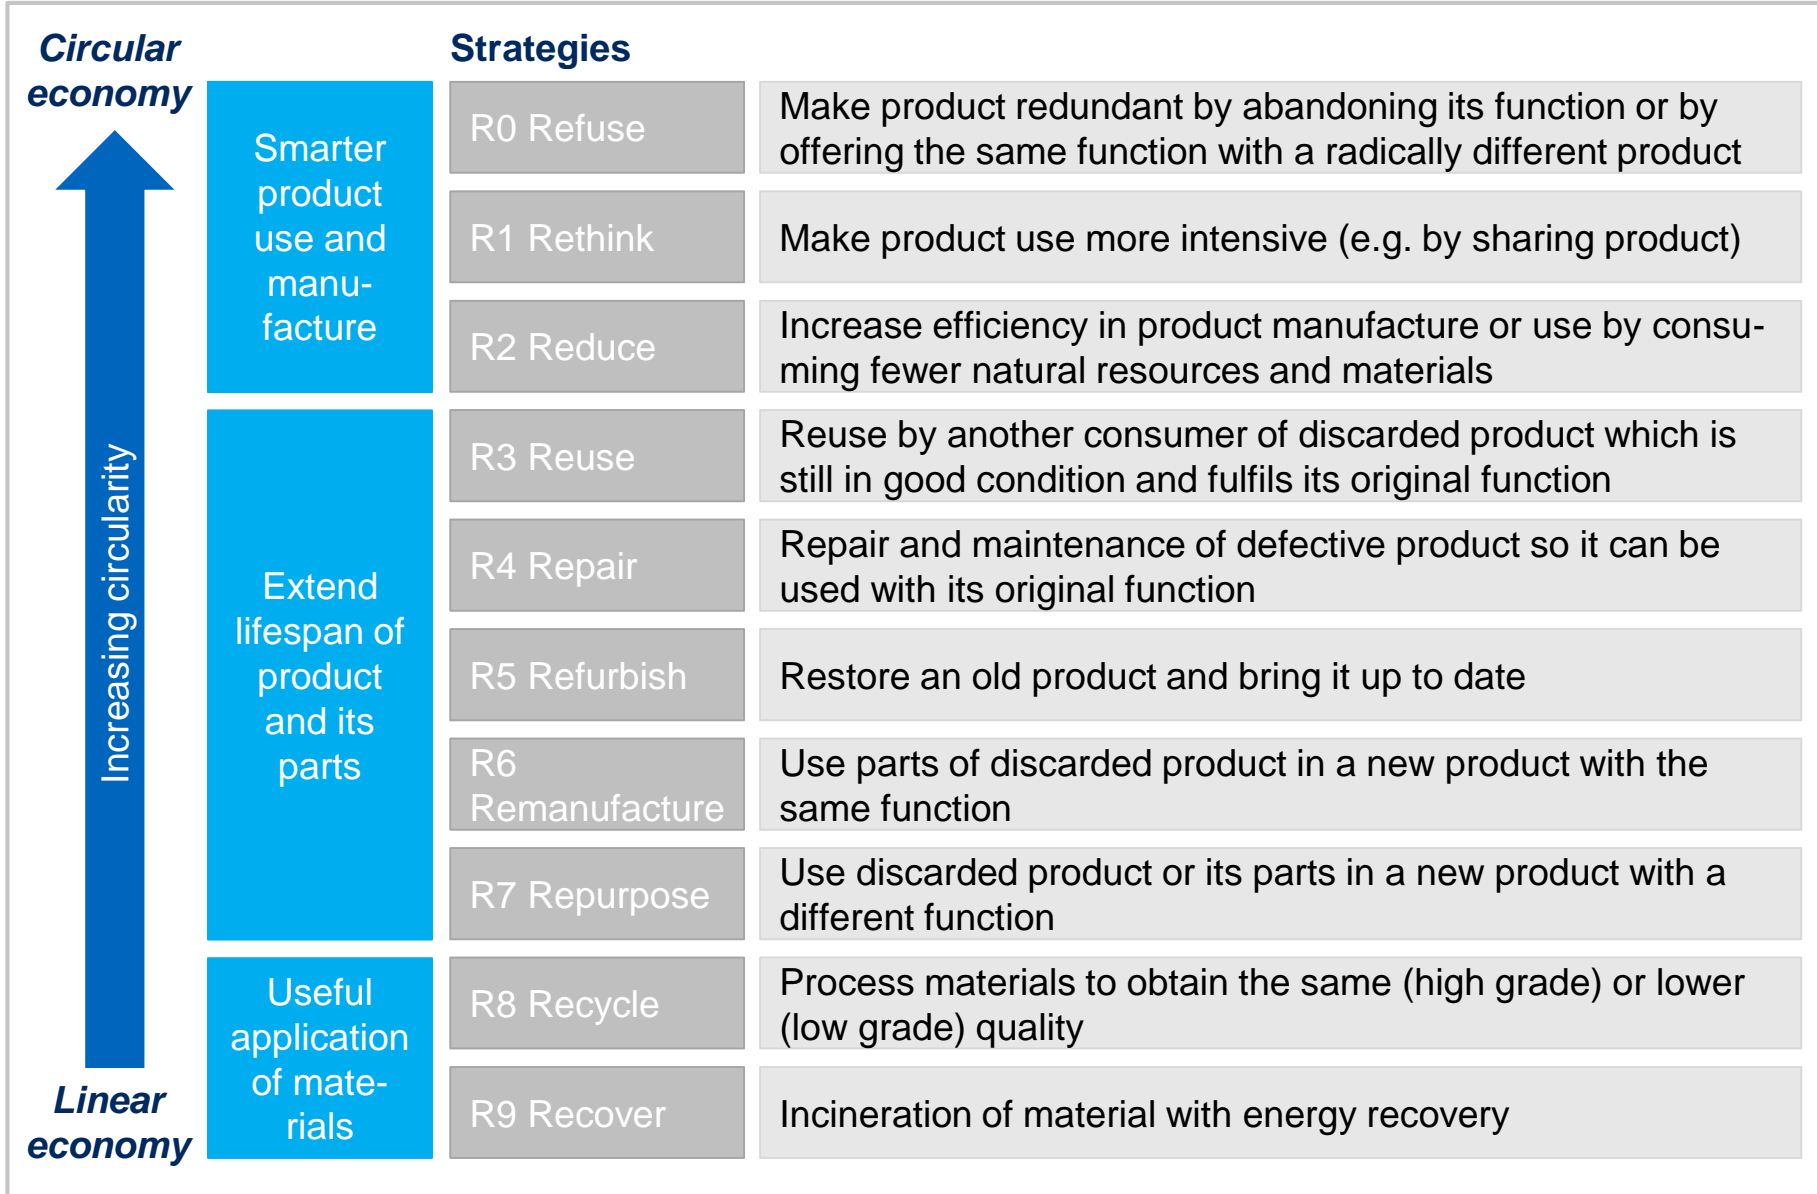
Circular economy

Increasing circularity

Linear economy

| | Strategies | |
|---|---|---|
| Smarter product use and manufacture | R0 Refuse | Make product redundant by abandoning its function or by offering the same function with a radically different product |
| | R1 Rethink | Make product use more intensive (e.g. by sharing product) |
| | R2 Reduce | Increase efficiency in product manufacture or use by consuming fewer natural resources and materials |
| Extend lifespan of product and its parts | R3 Reuse | Reuse by another consumer of discarded product which is still in good condition and fulfils its original function |
| | R4 Repair | Repair and maintenance of defective product so it can be used with its original function |
| | R5 Refurbish | Restore an old product and bring it up to date |
| | R6 Remanufacture | Use parts of discarded product in a new product with the same function |
| | R7 Repurpose | Use discarded product or its parts in a new product with a different function |
| Useful application of materials | R8 Recycle | Process materials to obtain the same (high grade) or lower (low grade) quality |
| | R9 Recover | Incineration of material with energy recovery |